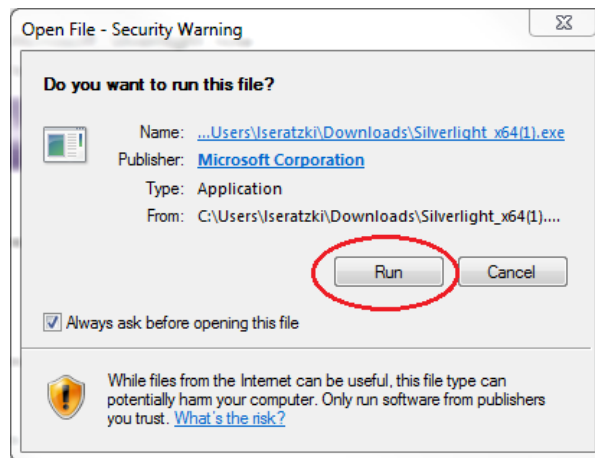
Open File - Security Warning

Do you want to run this file?

Name: ...Users\lseratzki\Downloads\Silverlight_x64(1).exe
Publisher: Microsoft Corporation
Type: Application
From: C:\Users\lseratzki\Downloads\Silverlight_x64(1)....

Run
Cancel

Always ask before opening this file

While files from the Internet can be useful, this file type can potentially harm your computer. Only run software from publishers you trust. What's the risk?